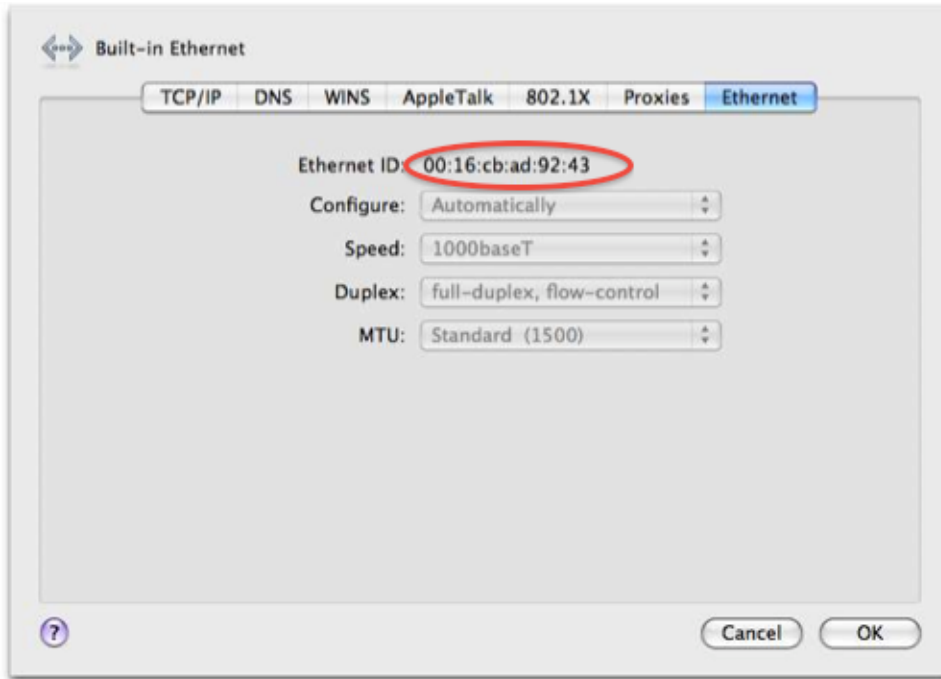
Built-in Ethernet

TCP/IP DNS WINS AppleTalk 802.1X Proxies Ethernet

Ethernet ID: 00:16:cb:ad:92:43

Configure: Automatically

Speed: 1000baseT

Duplex: full-duplex, flow-control

MTU: Standard (1500)

?

Cancel OK